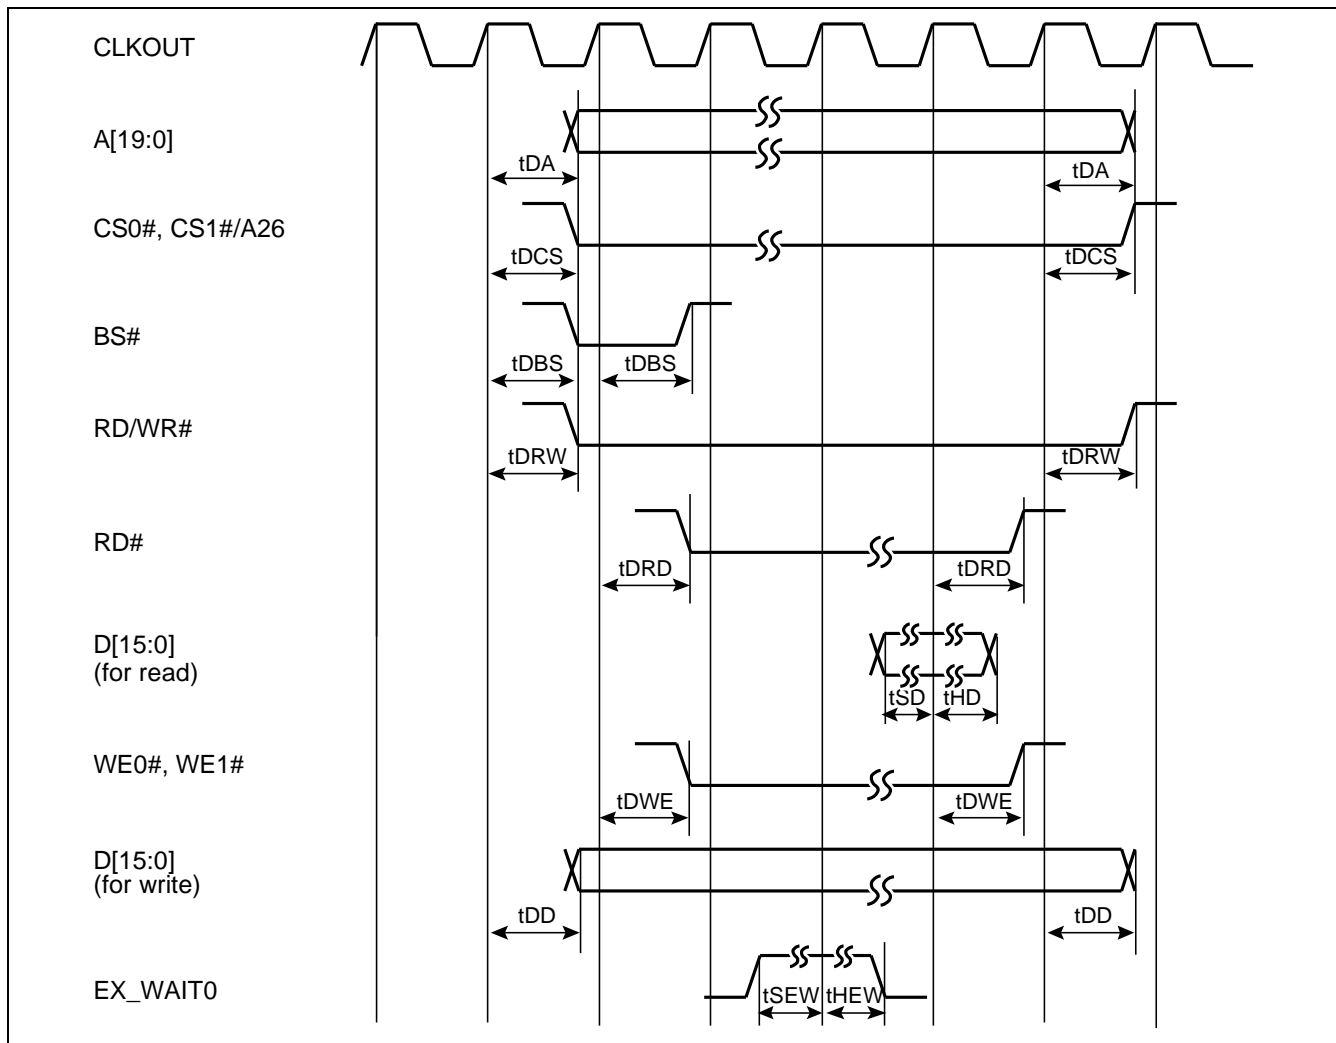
CLKOUT

A[19:0]

tDA

tDA

CS0#, CS1#/A26

tDCS

tDCS

BS#

tDBS

tDBS

RD/WR#

tDRW

tDRW

RD#

tDRD

tDRD

D[15:0]
(for read)

tSD

tHD

WE0#, WE1#

tDWE

tDWE

D[15:0]
(for write)

tDD

tDD

EX_WAIT0

tSEW

tHEW